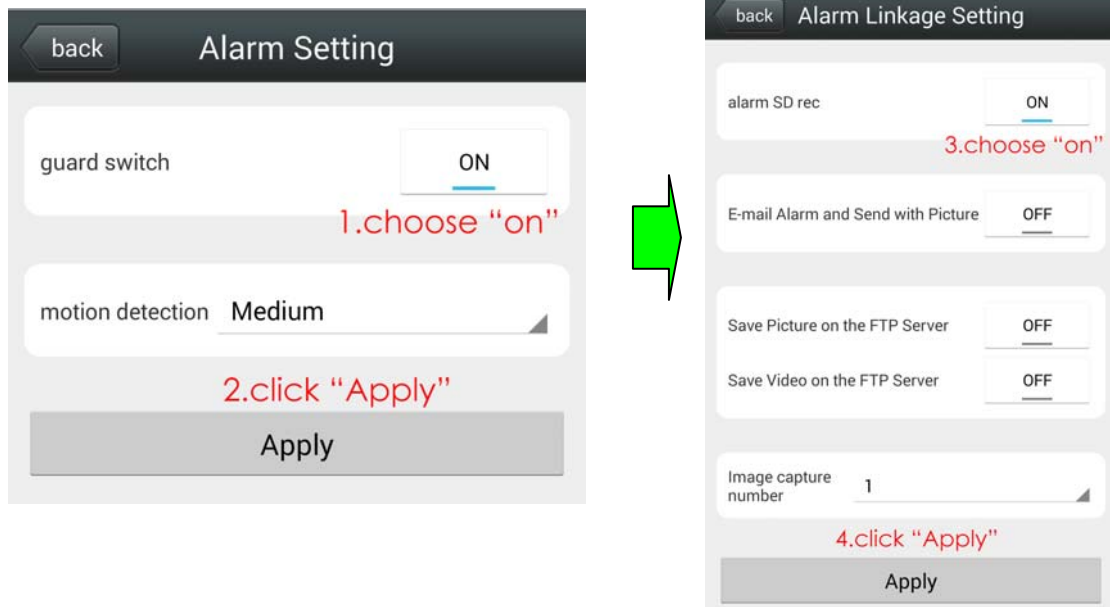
back Alarm Setting

guard switch ON

1.choose "on"

motion detection Medium

2.click "Apply"

Apply

back Alarm Linkage Setting

alarm SD rec ON

3.choose "on"

E-mail Alarm and Send with Picture OFF

Save Picture on the FTP Server OFF

Save Video on the FTP Server OFF

Image capture number 1

4.click "Apply"

Apply